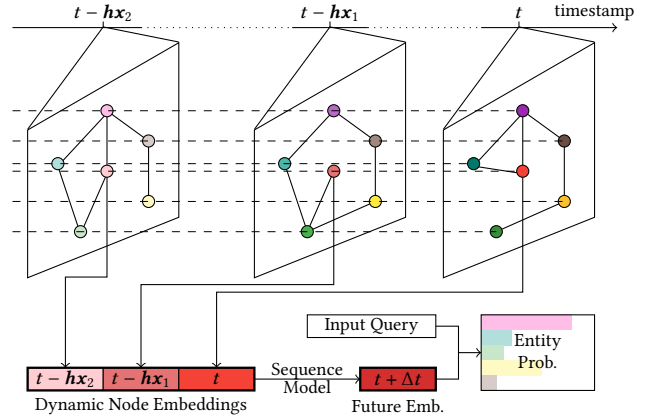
$t - \boldsymbol{hx}_2$ $t - \boldsymbol{hx}_1$ $t$ timestamp

Input Query

Entity Prob.

$t - \boldsymbol{hx}_2$ $t - \boldsymbol{hx}_1$ $t$

Sequence Model

$t + \Delta t$

Dynamic Node Embeddings

Future Emb.